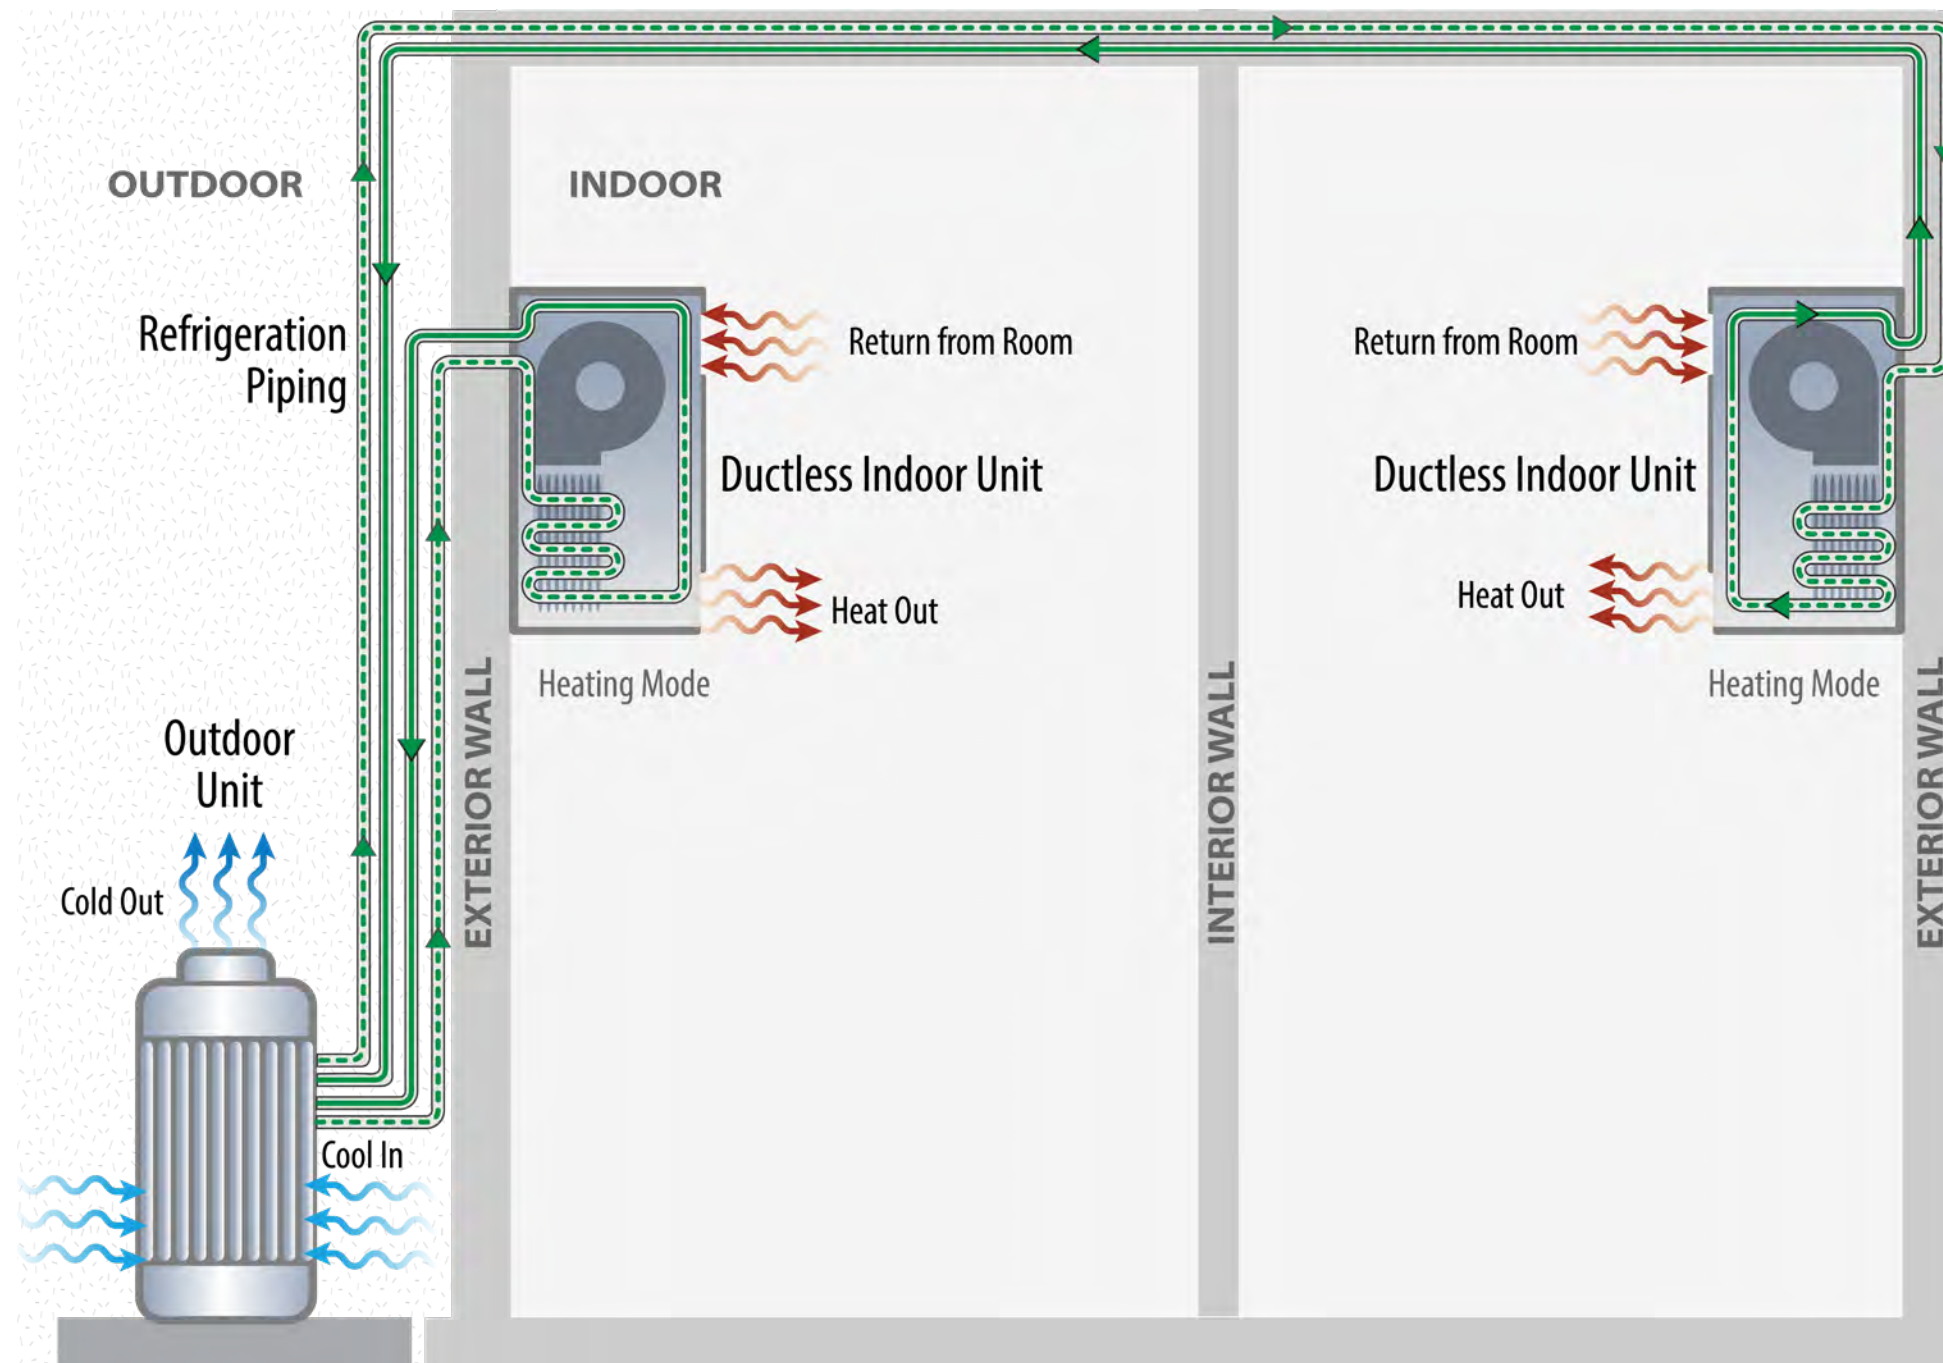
OUTDOOR

INDOOR

Refrigeration Piping

Return from Room

Ductless Indoor Unit

Heat Out

Heating Mode

EXTERIOR WALL

Outdoor Unit

Cold Out

Cool In

INTERIOR WALL

Return from Room

Ductless Indoor Unit

Heat Out

Heating Mode

EXTERIOR WA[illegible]